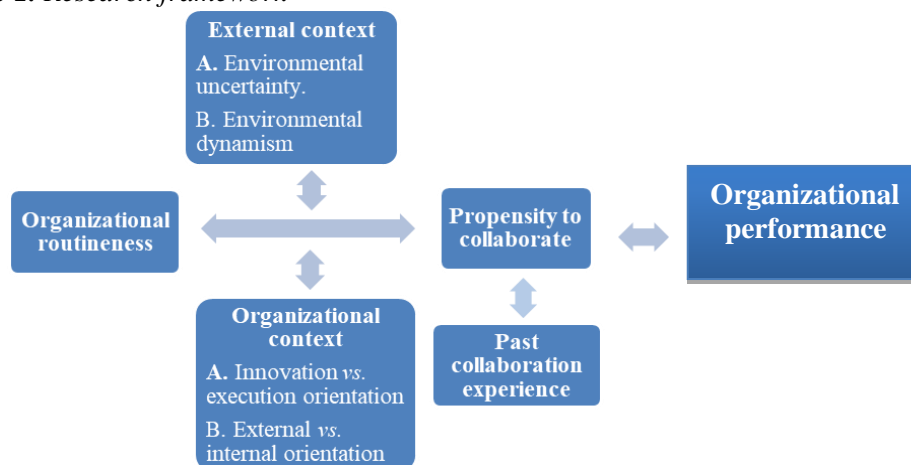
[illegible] 2. Research framework.

External context

A. Environmental uncertainty.

B. Environmental dynamism

Organizational routineness

Propensity to collaborate

Organizational performance

Organizational context

A. Innovation *vs.* execution orientation

B. External *vs.* internal orientation

Past collaboration experience